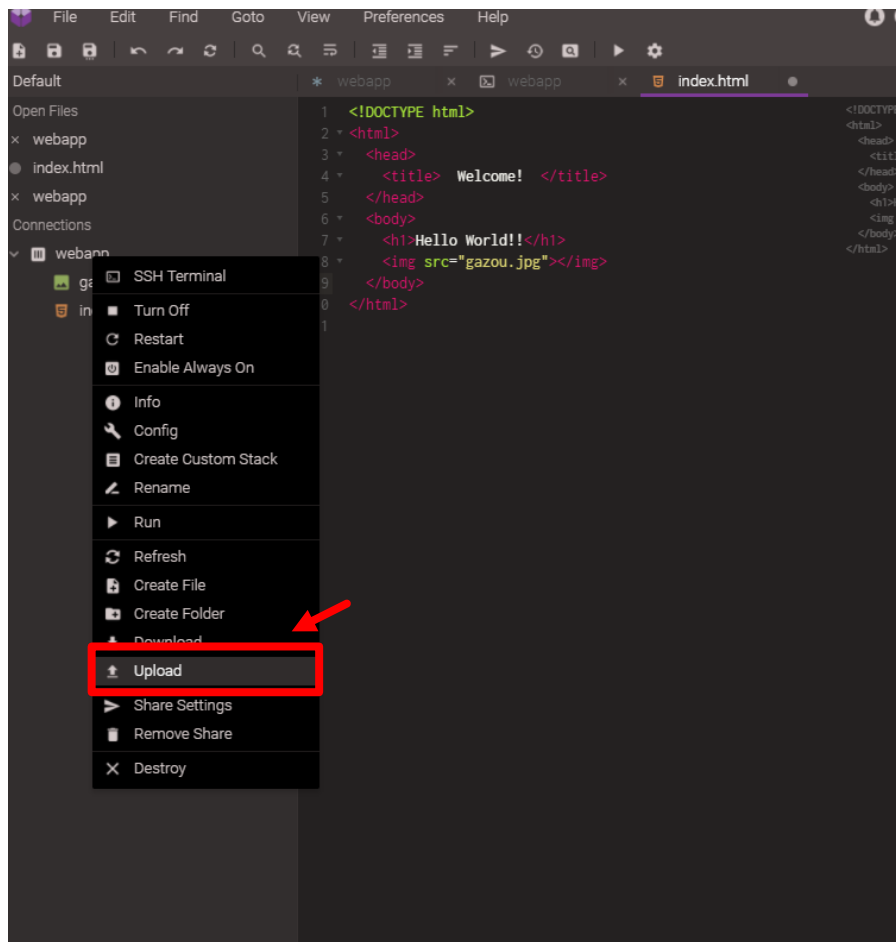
File Edit Find Goto View Preferences Help

Default

webapp × webapp × index.html

Open Files
× webapp
index.html
× webapp
Connections
webapp
ga
in

SSH Terminal
Turn Off
Restart
Enable Always On
Info
Config
Create Custom Stack
Rename
Run
Refresh
Create File
Create Folder
Download
Upload
Share Settings
Remove Share
Destroy

1 <!DOCTYPE html>
2 <html>
3 <head>
4 <title> Welcome! </title>
5 </head>
6 <body>
7 <h1>Hello World!!</h1>
8 <img src="gazou.jpg"></img>
9 </body>
0 </html>
1